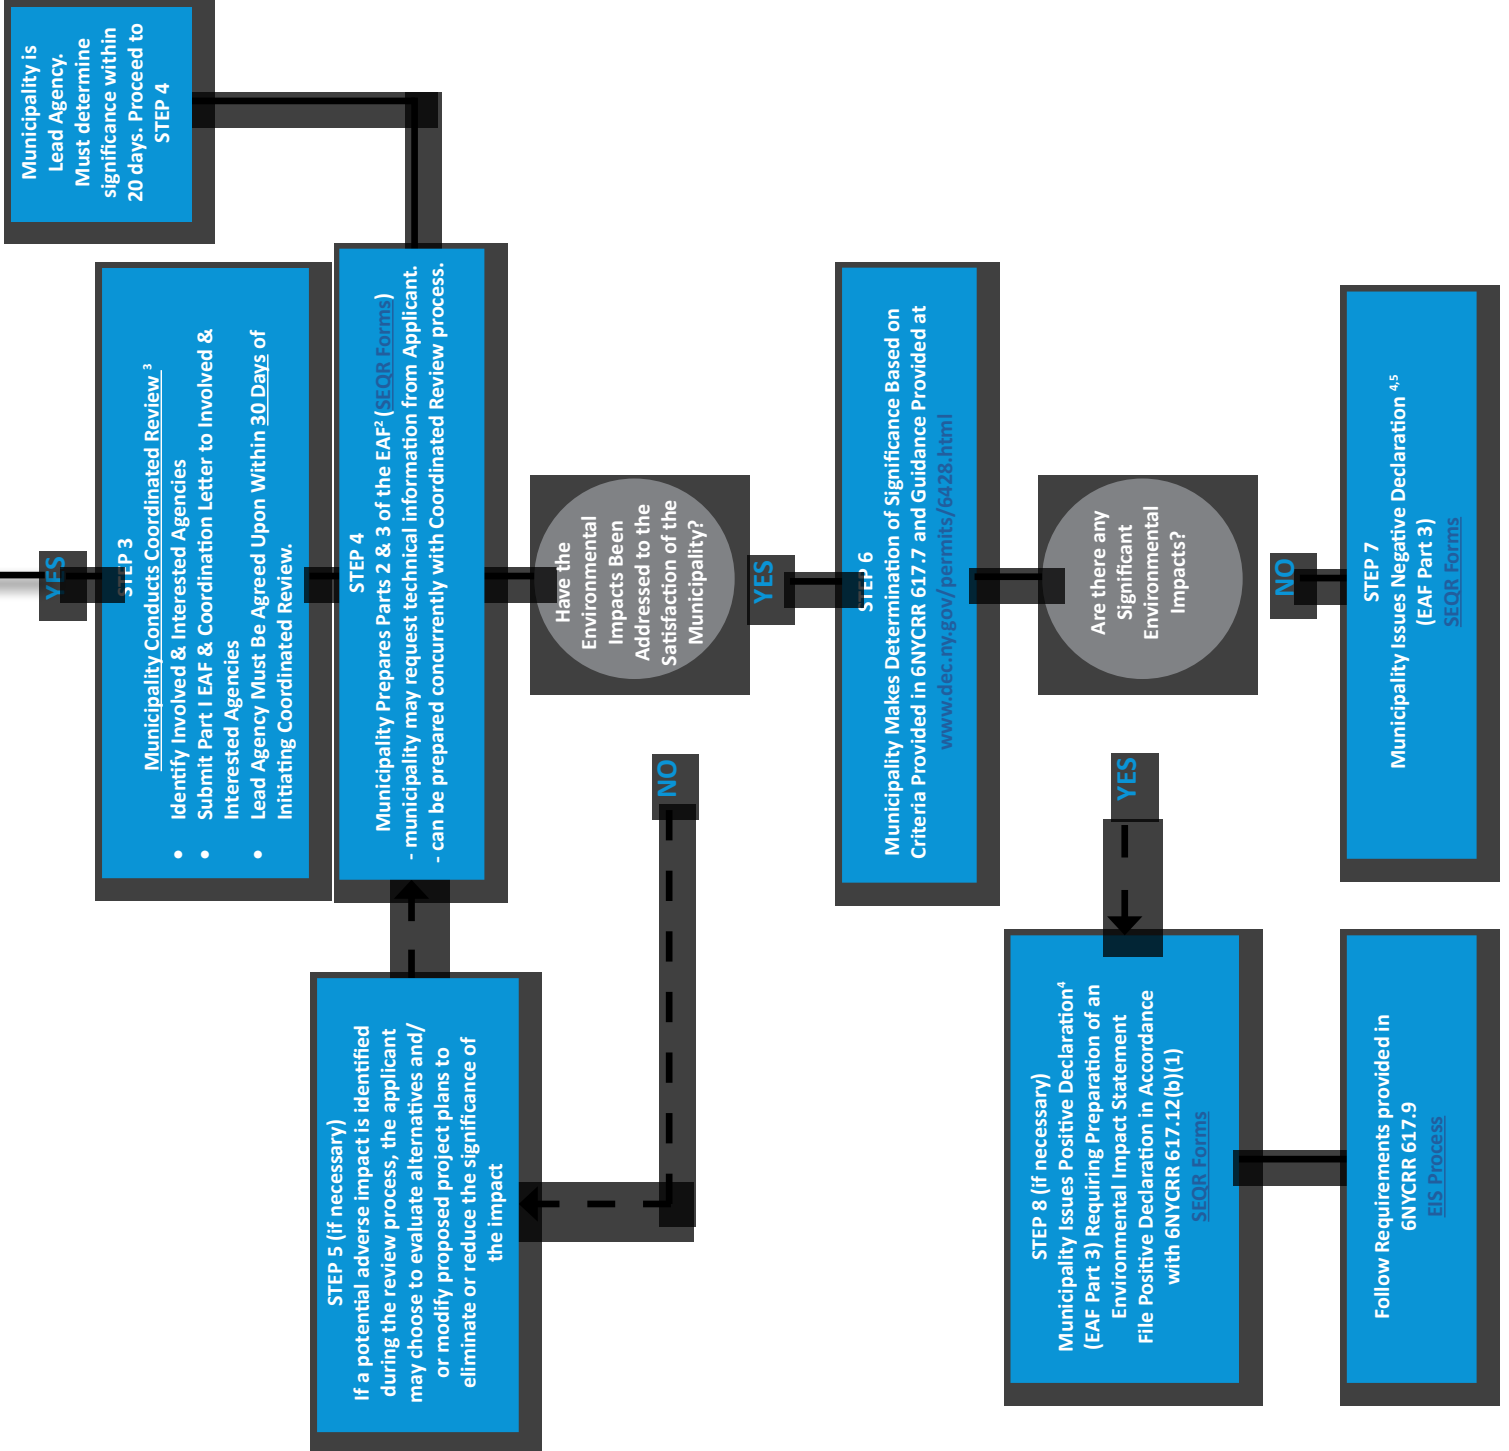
Municipality is Lead Agency. Must determine significance within 20 days. Proceed to STEP 4

YES

STEP 3
Municipality Conducts Coordinated Review $^{3}$
• Identify Involved & Interested Agencies
• Submit Part I EAF & Coordination Letter to Involved & Interested Agencies
• Lead Agency Must Be Agreed Upon Within 30 Days of Initiating Coordinated Review.

STEP 4
Municipality Prepares Parts 2 & 3 of the EAF$^{2}$ (SEQR Forms)
- municipality may request technical information from Applicant.
- can be prepared concurrently with Coordinated Review process.

Have the Environmental Impacts Been Addressed to the Satisfaction of the Municipality?

YES

NO

STEP 5 (if necessary)
If a potential adverse impact is identified during the review process, the applicant may choose to evaluate alternatives and/ or modify proposed project plans to eliminate or reduce the significance of the impact

STEP 6
Municipality Makes Determination of Significance Based on Criteria Provided in 6NYCRR 617.7 and Guidance Provided at www.dec.ny.gov/permits/6428.html

Are there any Significant Environmental Impacts?

NO

YES

STEP 7
Municipality Issues Negative Declaration $^{4,5}$
(EAF Part 3)
SEQR Forms

STEP 8 (if necessary)
Municipality Issues Positive Declaration$^{4}$ (EAF Part 3) Requiring Preparation of an Environmental Impact Statement
File Positive Declaration in Accordance with 6NYCRR 617.12(b)(1)
SEQR Forms

Follow Requirements provided in 6NYCRR 617.9
EIS Process